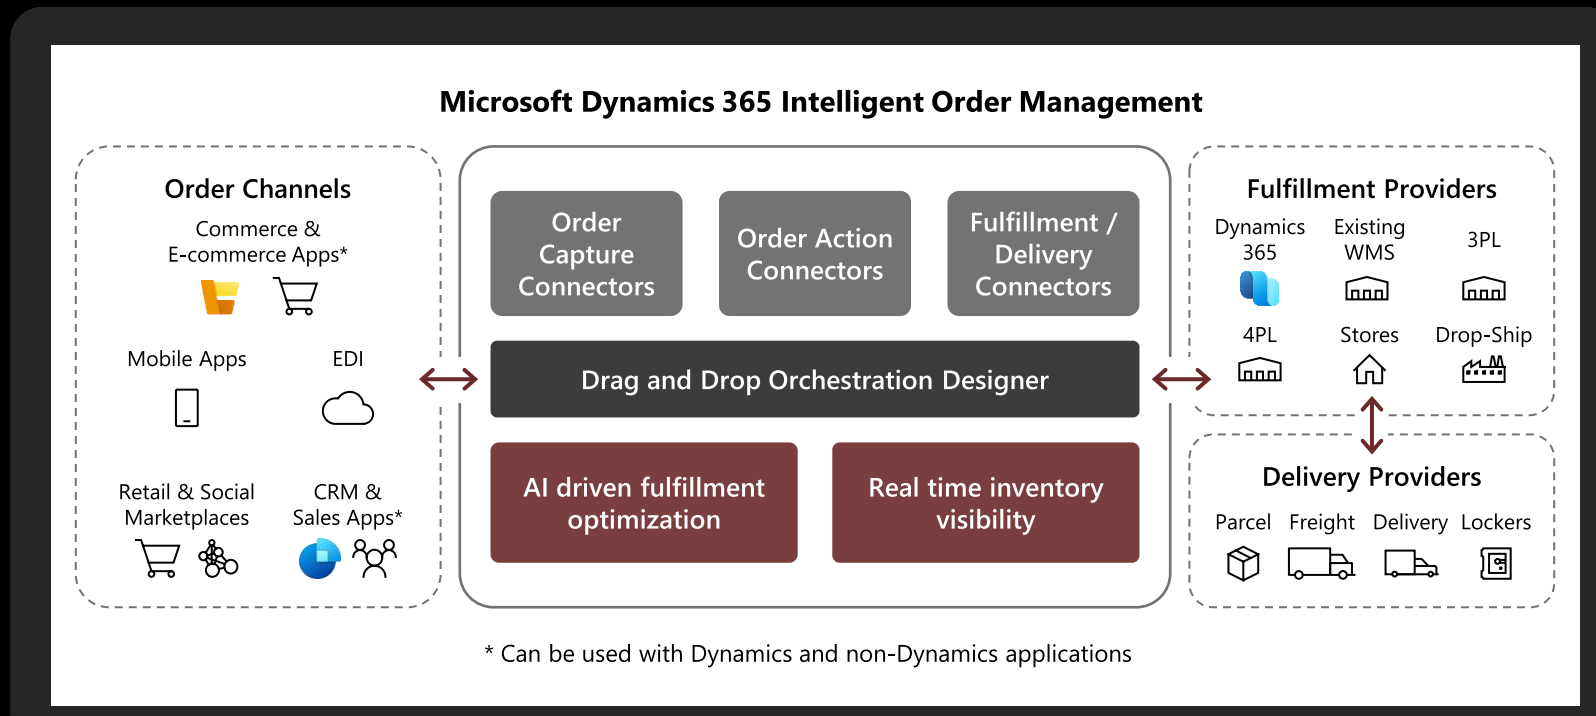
Microsoft Dynamics 365 Intelligent Order Management

Order Channels

Commerce & E-commerce Apps*

Mobile Apps

EDI

Retail & Social Marketplaces

CRM & Sales Apps*

Order Capture Connectors

Order Action Connectors

Fulfillment / Delivery Connectors

Drag and Drop Orchestration Designer

AI driven fulfillment optimization

Real time inventory visibility

Fulfillment Providers

Dynamics 365

Existing WMS

3PL

4PL

Stores

Drop-Ship

Delivery Providers

Parcel

Freight

Delivery

Lockers

* Can be used with Dynamics and non-Dynamics applications